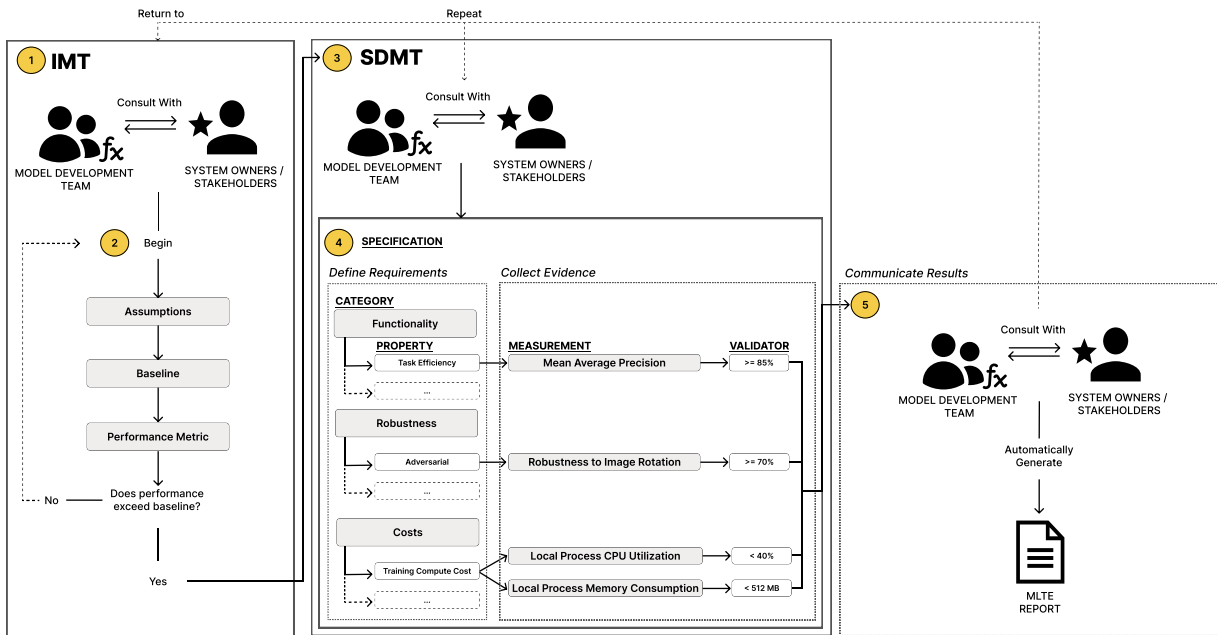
Return to

Repeat

1 IMT

Consult With

MODEL DEVELOPMENT TEAM

SYSTEM OWNERS / STAKEHOLDERS

2 Begin

Assumptions

Baseline

Performance Metric

No

Does performance exceed baseline?

Yes

3 SDMT

Consult With

MODEL DEVELOPMENT TEAM

SYSTEM OWNERS / STAKEHOLDERS

4 SPECIFICATION

Define Requirements

Collect Evidence

CATEGORY

Functionality

PROPERTY

Task Efficiency

...

Robustness

Adversarial

...

Costs

Training Compute Cost

...

MEASUREMENT

Mean Average Precision

Robustness to Image Rotation

Local Process CPU Utilization

Local Process Memory Consumption

VALIDATOR

>= 85%

>= 70%

< 40%

< 512 MB

Communicate Results

5

Consult With

MODEL DEVELOPMENT TEAM

SYSTEM OWNERS / STAKEHOLDERS

Automatically Generate

MLTE REPORT